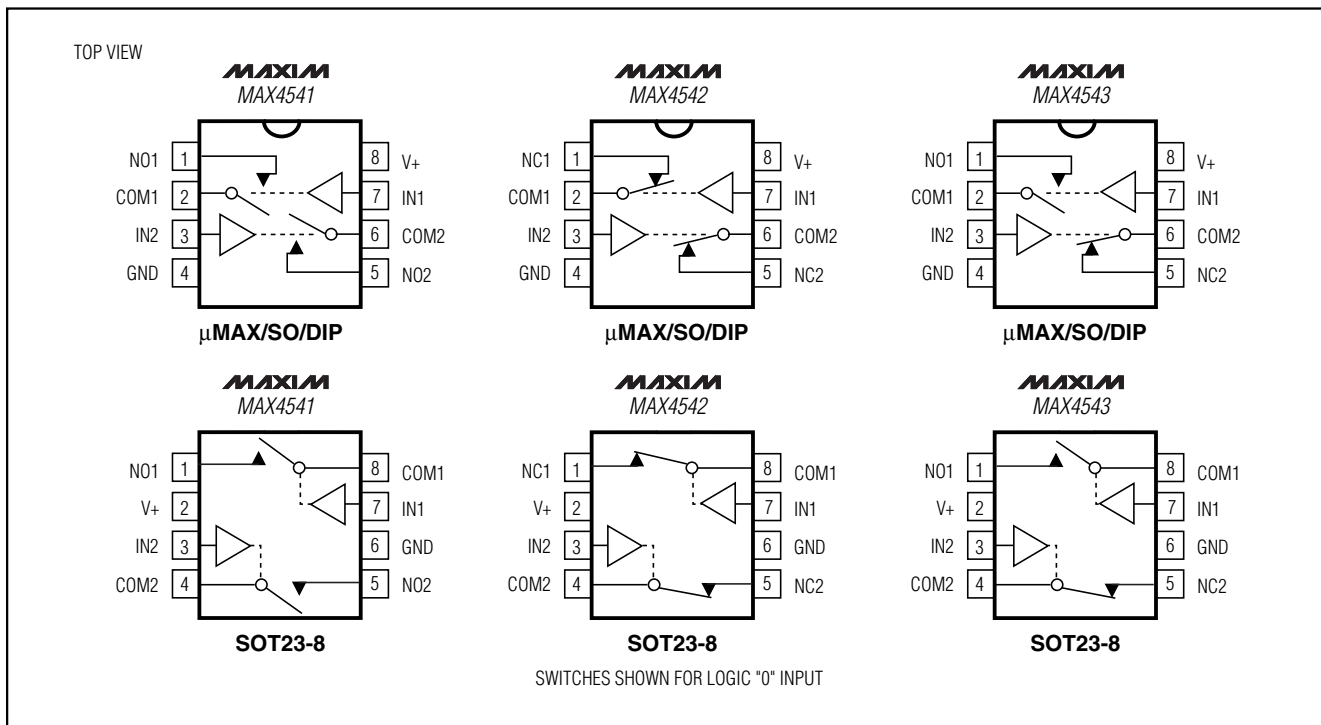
TOP VIEW

MAXIM
MAX4541

NO1 1
COM1 2
IN2 3
GND 4
8 V+
7 IN1
6 COM2
5 NO2

μMAX/SO/DIP

MAXIM
MAX4542

NC1 1
COM1 2
IN2 3
GND 4
8 V+
7 IN1
6 COM2
5 NC2

μMAX/SO/DIP

MAXIM
MAX4543

NO1 1
COM1 2
IN2 3
GND 4
8 V+
7 IN1
6 COM2
5 NC2

μMAX/SO/DIP

MAXIM
MAX4541

NO1 1
V+ 2
IN2 3
COM2 4
8 COM1
7 IN1
6 GND
5 NO2

SOT23-8

MAXIM
MAX4542

NC1 1
V+ 2
IN2 3
COM2 4
8 COM1
7 IN1
6 GND
5 NC2

SOT23-8

MAXIM
MAX4543

NO1 1
V+ 2
IN2 3
COM2 4
8 COM1
7 IN1
6 GND
5 NC2

SOT23-8

SWITCHES SHOWN FOR LOGIC "0" INPUT